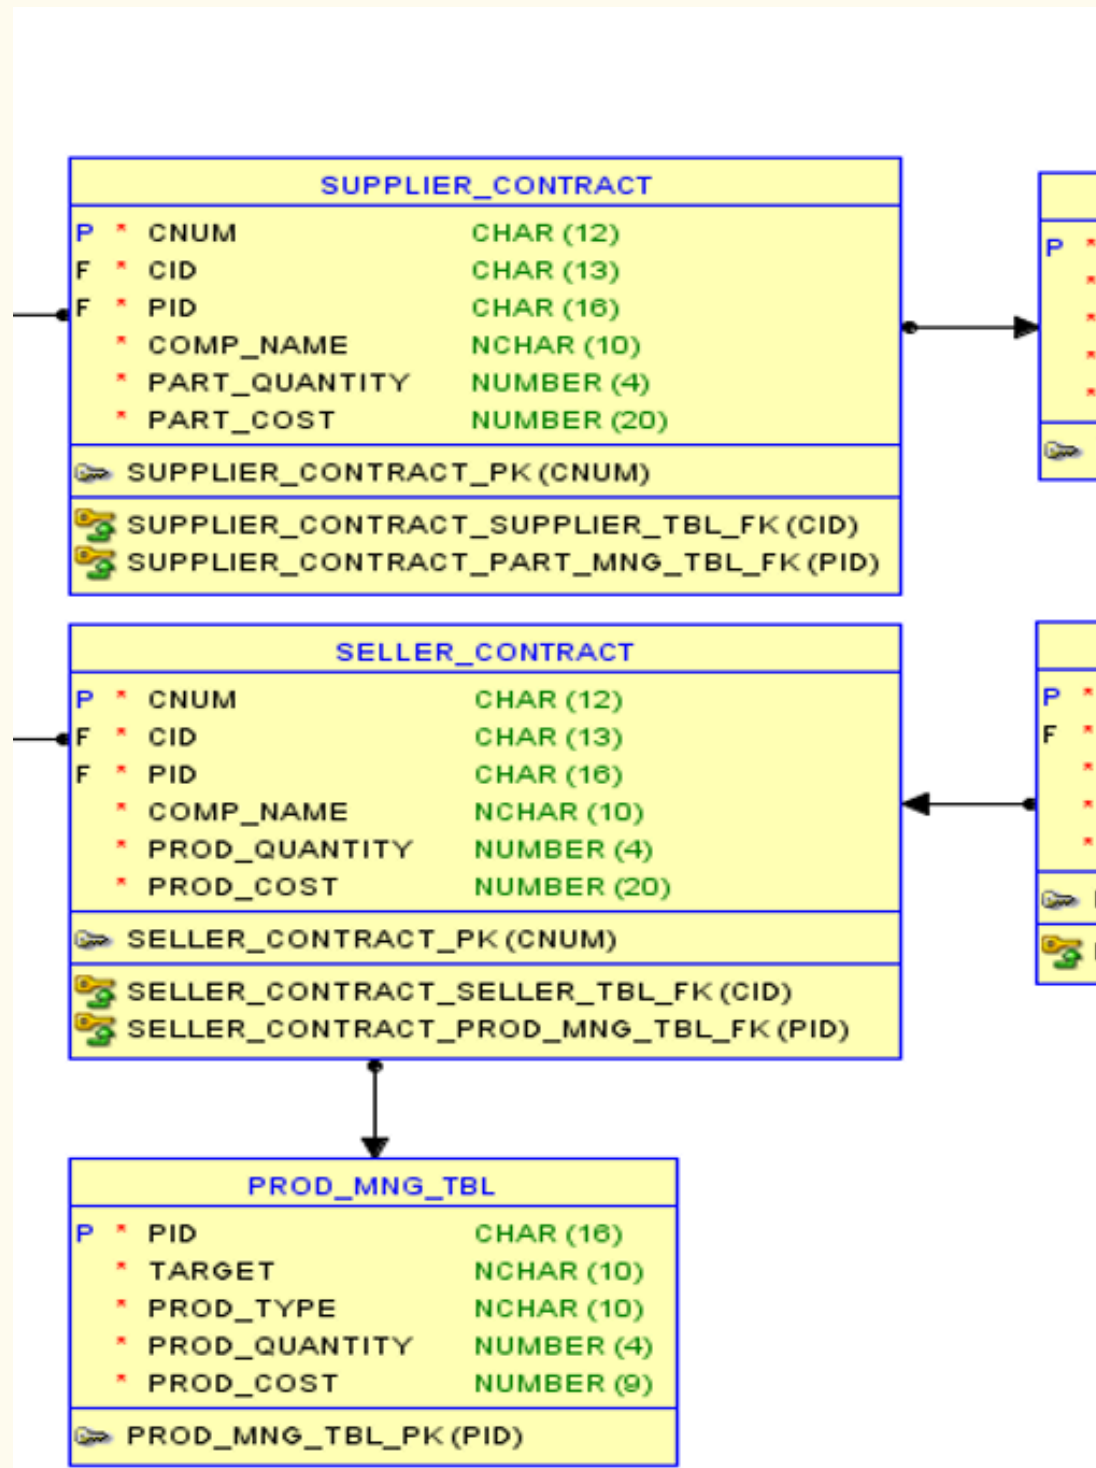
SUPPLIER_CONTRACT

| | | | |
|---|---|---|---|
| P | * | CNUM | CHAR (12) |
| F | * | CID | CHAR (13) |
| F | * | PID | CHAR (16) |
| | * | COMP_NAME | NCHAR (10) |
| | * | PART_QUANTITY | NUMBER (4) |
| | * | PART_COST | NUMBER (20) |

SUPPLIER_CONTRACT_PK (CNUM)

SUPPLIER_CONTRACT_SUPPLIER_TBL_FK (CID)
SUPPLIER_CONTRACT_PART_MNG_TBL_FK (PID)

P *
*
*
*
*

SELLER_CONTRACT

| | | | |
|---|---|---|---|
| P | * | CNUM | CHAR (12) |
| F | * | CID | CHAR (13) |
| F | * | PID | CHAR (16) |
| | * | COMP_NAME | NCHAR (10) |
| | * | PROD_QUANTITY | NUMBER (4) |
| | * | PROD_COST | NUMBER (20) |

SELLER_CONTRACT_PK (CNUM)

SELLER_CONTRACT_SELLER_TBL_FK (CID)
SELLER_CONTRACT_PROD_MNG_TBL_FK (PID)

P *
F *
*
*
*

PROD_MNG_TBL

| | | | |
|---|---|---|---|
| P | * | PID | CHAR (16) |
| | * | TARGET | NCHAR (10) |
| | * | PROD_TYPE | NCHAR (10) |
| | * | PROD_QUANTITY | NUMBER (4) |
| | * | PROD_COST | NUMBER (9) |

PROD_MNG_TBL_PK (PID)